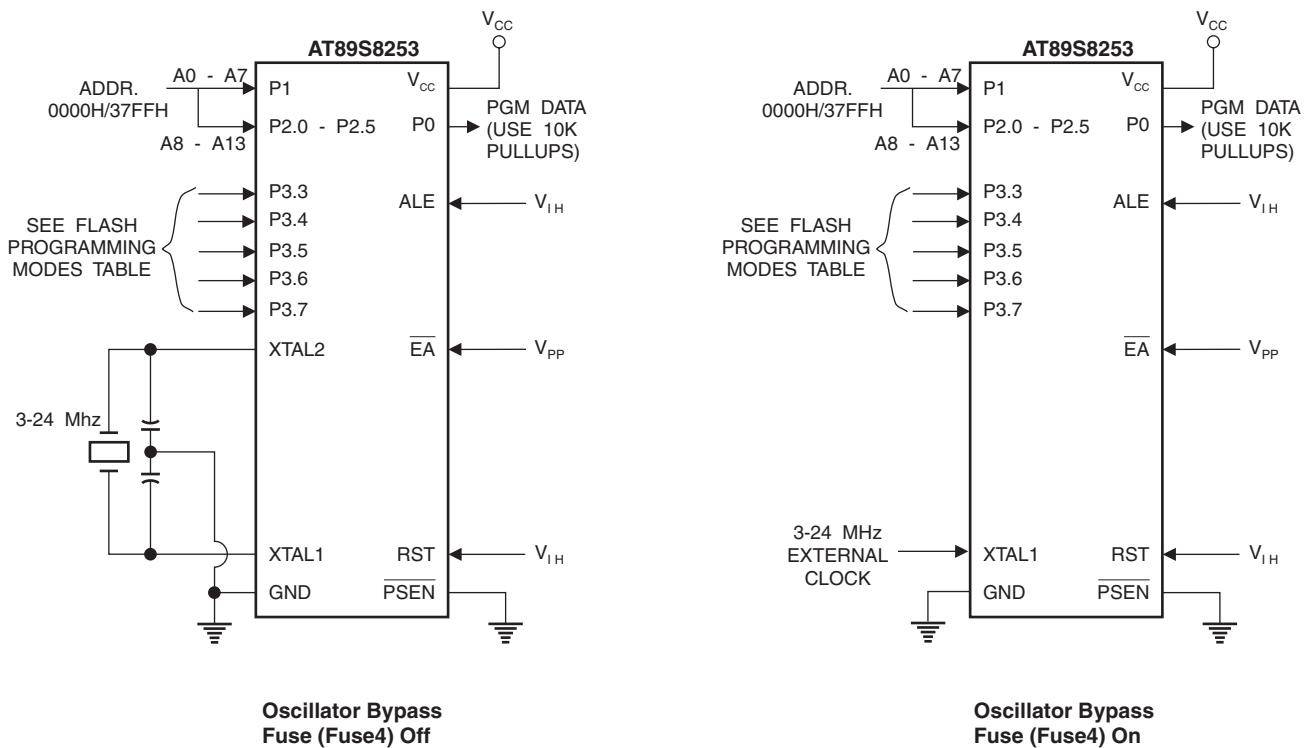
$V_{CC}$

AT89S8253

ADDR. 0000H/37FFH

A0 - A7

P1

$V_{CC}$

P2.0 - P2.5

P0

PGM DATA (USE 10K PULLUPS)

A8 - A13

P3.3

ALE

$V_{IH}$

SEE FLASH PROGRAMMING MODES TABLE

P3.4

P3.5

P3.6

P3.7

XTAL2

$\overline{EA}$

$V_{PP}$

3-24 Mhz

XTAL1

RST

$V_{IH}$

GND

$\overline{PSEN}$

Oscillator Bypass Fuse (Fuse4) Off

$V_{CC}$

AT89S8253

ADDR. 0000H/37FFH

A0 - A7

P1

$V_{CC}$

P2.0 - P2.5

P0

PGM DATA (USE 10K PULLUPS)

A8 - A13

P3.3

ALE

$V_{IH}$

SEE FLASH PROGRAMMING MODES TABLE

P3.4

P3.5

P3.6

P3.7

$\overline{EA}$

$V_{PP}$

3-24 MHz EXTERNAL CLOCK

XTAL1

RST

$V_{IH}$

GND

$\overline{PSEN}$

Oscillator Bypass Fuse (Fuse4) On